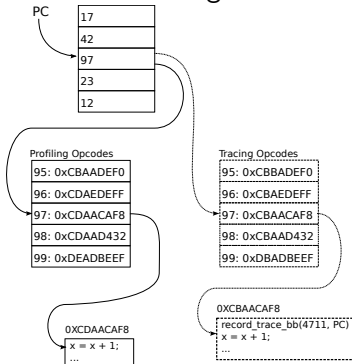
PC

| 17 |
|---|
| 42 |
| 97 |
| 23 |
| 12 |

Profiling Opcodes

| 95: 0xCBAADEF0 |
|---|
| 96: 0xCBAEDEFF |
| 97: 0xCDAACAF8 |
| 98: 0xCDAAD432 |
| 99: 0xDEADBEEF |

Tracing Opcodes

| 95: 0xCBBADEF0 |
|---|
| 96: 0xCBAEDEFF |
| 97: 0xCBAACAF8 |
| 98: 0xCBAAD432 |
| 99: 0xDBADBEEF |

0XCBAACAF8
record_trace_bb(4711, PC)
x = x + 1;
...

0XCDAACAF8
x = x + 1;
...